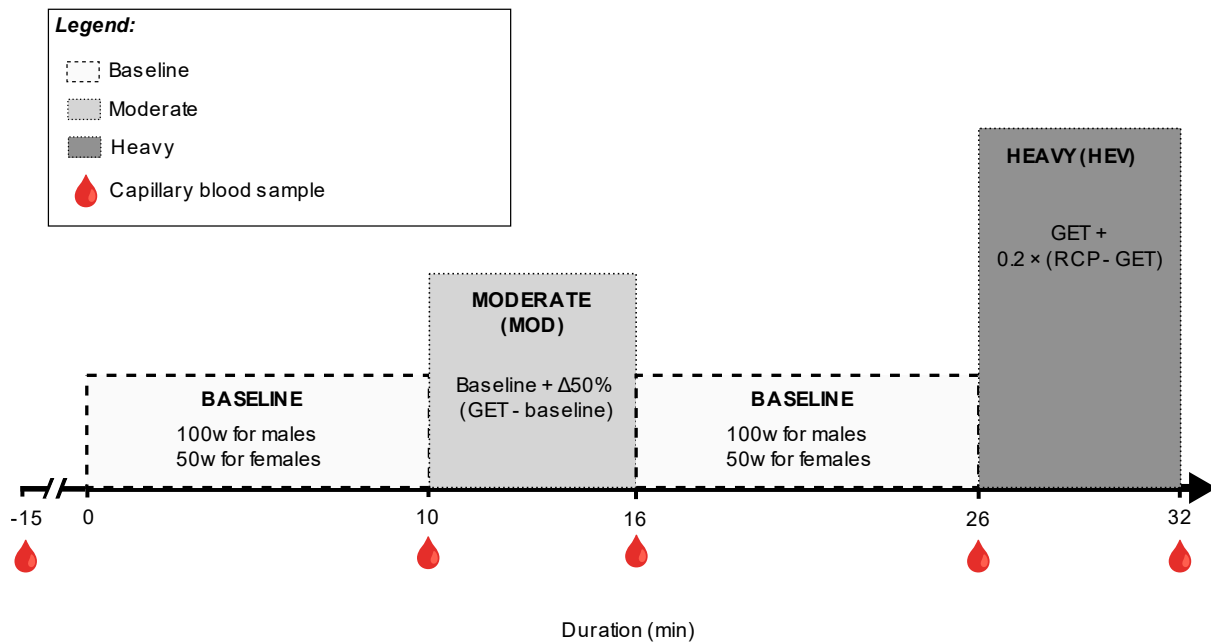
**Legend:**

Baseline

Moderate

Heavy

Capillary blood sample

HEAVY (HEV)

GET + 0.2 × (RCP- GET)

MODERATE (MOD)

Baseline + Δ50% (GET - baseline)

BASELINE

100w for males
50w for females

BASELINE

100w for males
50w for females

-15 0 10 16 26 32

Duration (min)